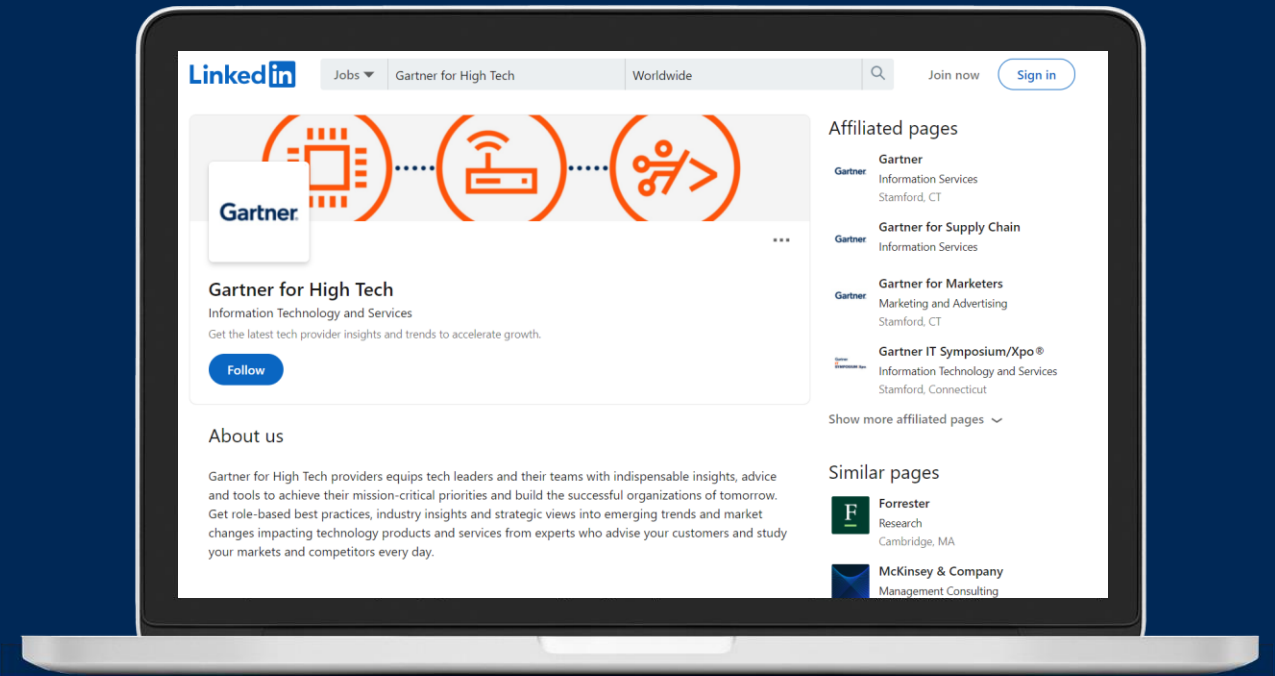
Linkedin

Jobs Gartner for High Tech Worldwide

Join now Sign in

Gartner.

Gartner for High Tech
Information Technology and Services
Get the latest tech provider insights and trends to accelerate growth.

Follow

About us

Gartner for High Tech providers equips tech leaders and their teams with indispensable insights, advice and tools to achieve their mission-critical priorities and build the successful organizations of tomorrow. Get role-based best practices, industry insights and strategic views into emerging trends and market changes impacting technology products and services from experts who advise your customers and study your markets and competitors every day.

Affiliated pages

Gartner
Gartner
Information Services
Stamford, CT

Gartner
Gartner for Supply Chain
Information Services

Gartner
Gartner for Marketers
Marketing and Advertising
Stamford, CT

Gartner IT Symposium/Xpo®
Information Technology and Services
Stamford, Connecticut

Show more affiliated pages

Similar pages

F
Forrester
Research
Cambridge, MA

McKinsey & Company
Management Consulting